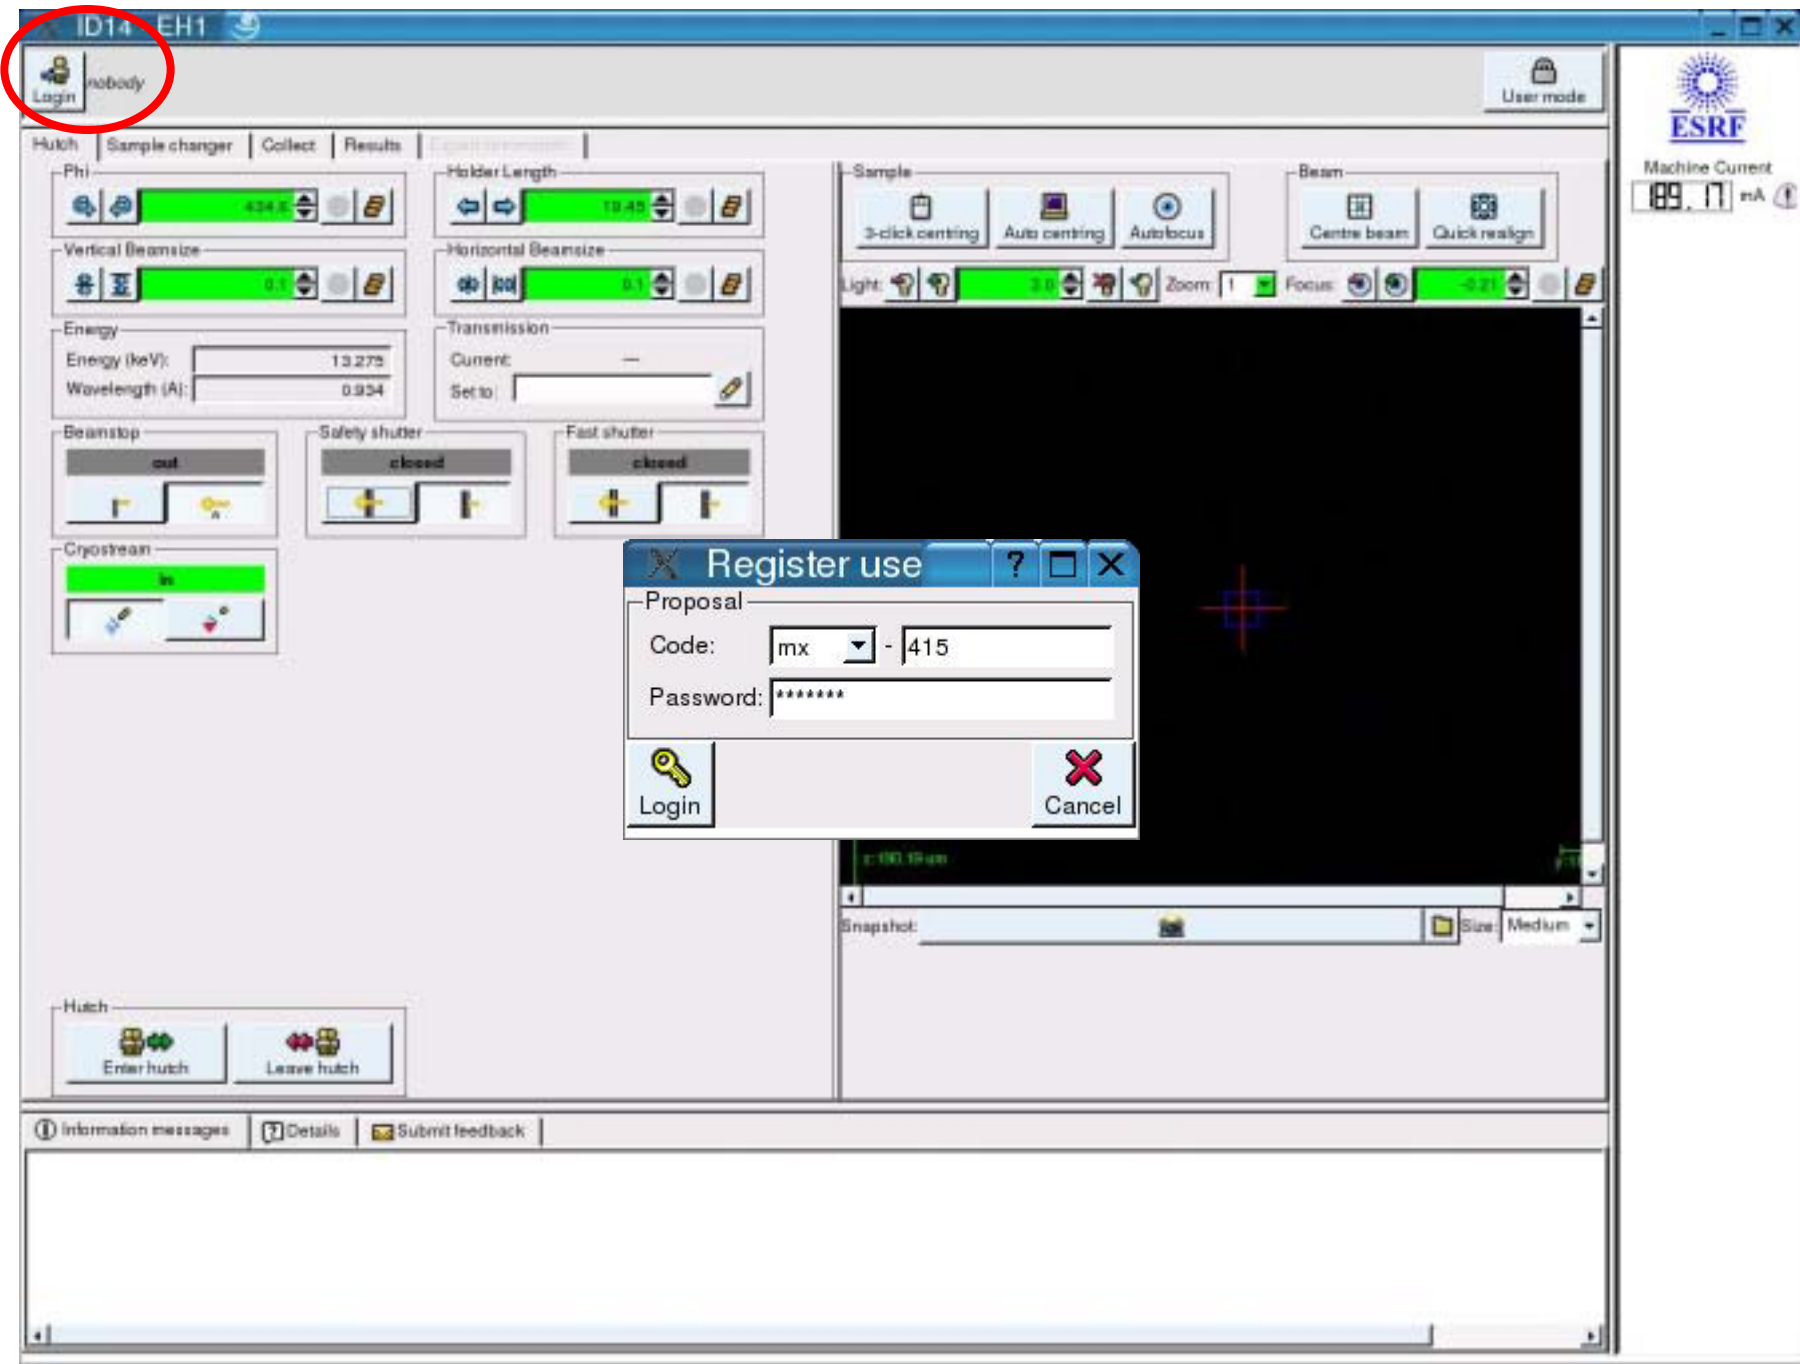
ID14 EH1

Login nobody

User mode

ESRF

Machine Current

189.17 mA

Hutch | Sample changer | Collect | Results | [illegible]

Phi
434.6

Holder Length
19.45

Vertical Beamsize
0.1

Horizontal Beamsize
0.1

Energy
Energy (keV): 13.275
Wavelength (A): 0.934

Transmission
Current: —
Set to:

Beamstop
out

Safety shutter
closed

Fast shutter
closed

Cryostream
in

Sample
3-click centring
Auto centring
Autofocus

Beam
Centre beam
Quick realign

Light: 3.0 Zoom: 1 Focus: -0.21

Register use

Proposal
Code: mx - 415
Password: *******

Login
Cancel

Snapshot: Size: Medium

Hutch
Enter hutch
Leave hutch

Information messages | Details | Submit feedback